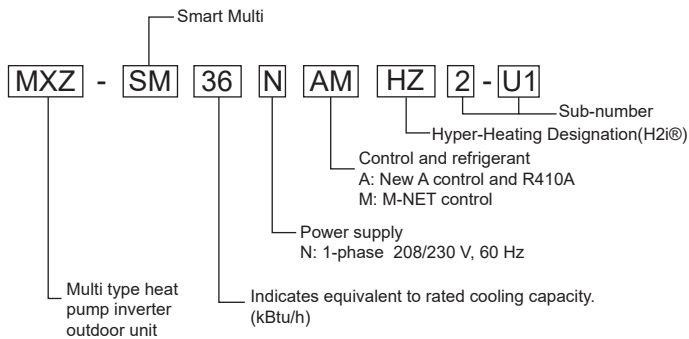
Smart Multi

MXZ - SM 36 N AM HZ 2 - U1

Sub-number

Hyper-Heating Designation(H2i®)

Control and refrigerant
A: New A control and R410A
M: M-NET control

Power supply
N: 1-phase 208/230 V, 60 Hz

Multi type heat pump inverter outdoor unit

Indicates equivalent to rated cooling capacity. (kBtu/h)